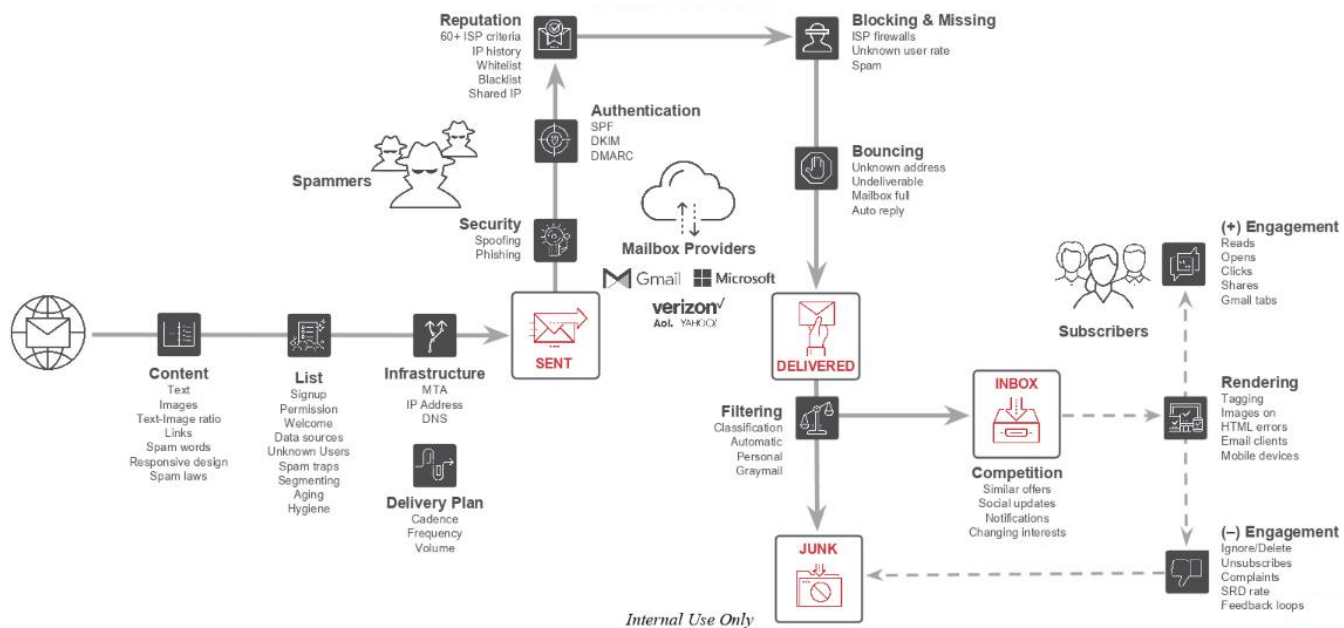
Reputation
60+ ISP criteria
IP history
Whitelist
Blacklist
Shared IP

Blocking & Missing
ISP firewalls
Unknown user rate
Spam

Authentication
SPF
DKIM
DMARC

Spammers

Bouncing
Unknown address
Undeliverable
Mailbox full
Auto reply

Security
Spoofing
Phishing

Mailbox Providers
Gmail
Microsoft
verizon
Aol. YAHOO!

(+) Engagement
Reads
Opens
Clicks
Shares
Gmail tabs

Subscribers

SENT

DELIVERED

Content
Text
Images
Text-Image ratio
Links
Spam words
Responsive design
Spam laws

List
Signup
Permission
Welcome
Data sources
Unknown Users
Spam traps
Segmenting
Aging
Hygiene

Infrastructure
MTA
IP Address
DNS

Delivery Plan
Cadence
Frequency
Volume

Filtering
Classification
Automatic
Personal
Graymail

INBOX

Competition
Similar offers
Social updates
Notifications
Changing interests

Rendering
Tagging
Images on
HTML errors
Email clients
Mobile devices

JUNK

(–) Engagement
Ignore/Delete
Unsubscribes
Complaints
SRD rate
Feedback loops

Internal Use Only